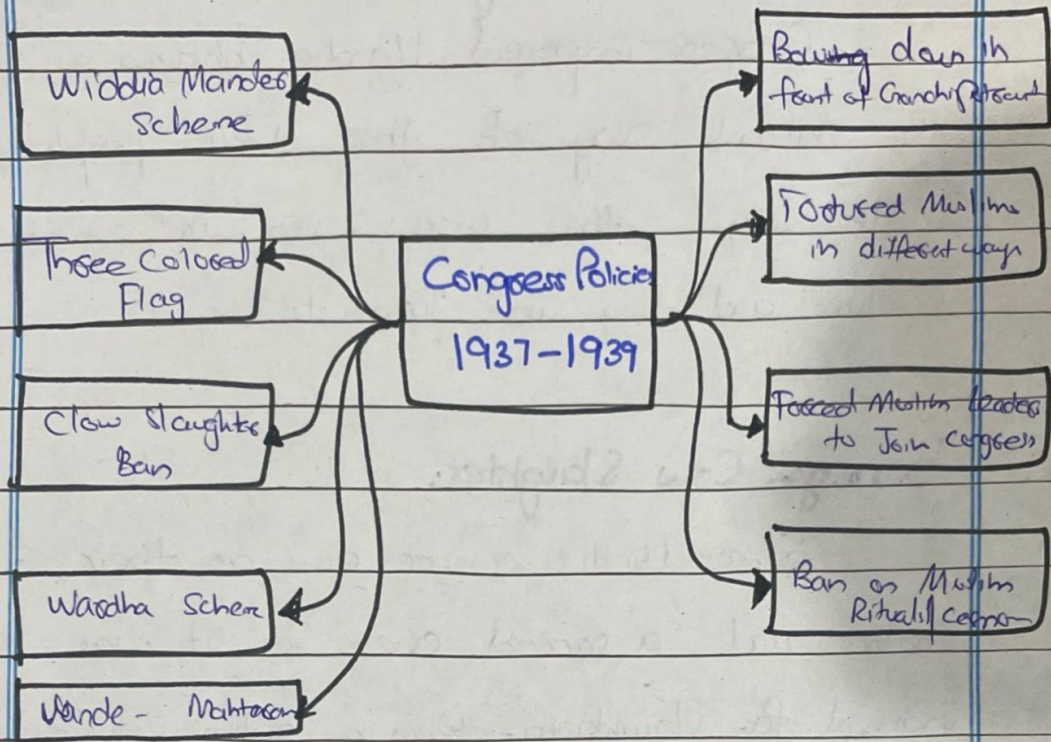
Congress Policies
1937-1939

Widdia Mandes Scheme

Three Colored Flag

Clow Slaughter Ban

Wardha Scheme

Vande - Mahtaram

Bowing down in front of Gandhi's portrait

Tortured Muslims in different ways

Forced Muslim leaders to Join congress

Ban on Muslim Rituals & ceremon